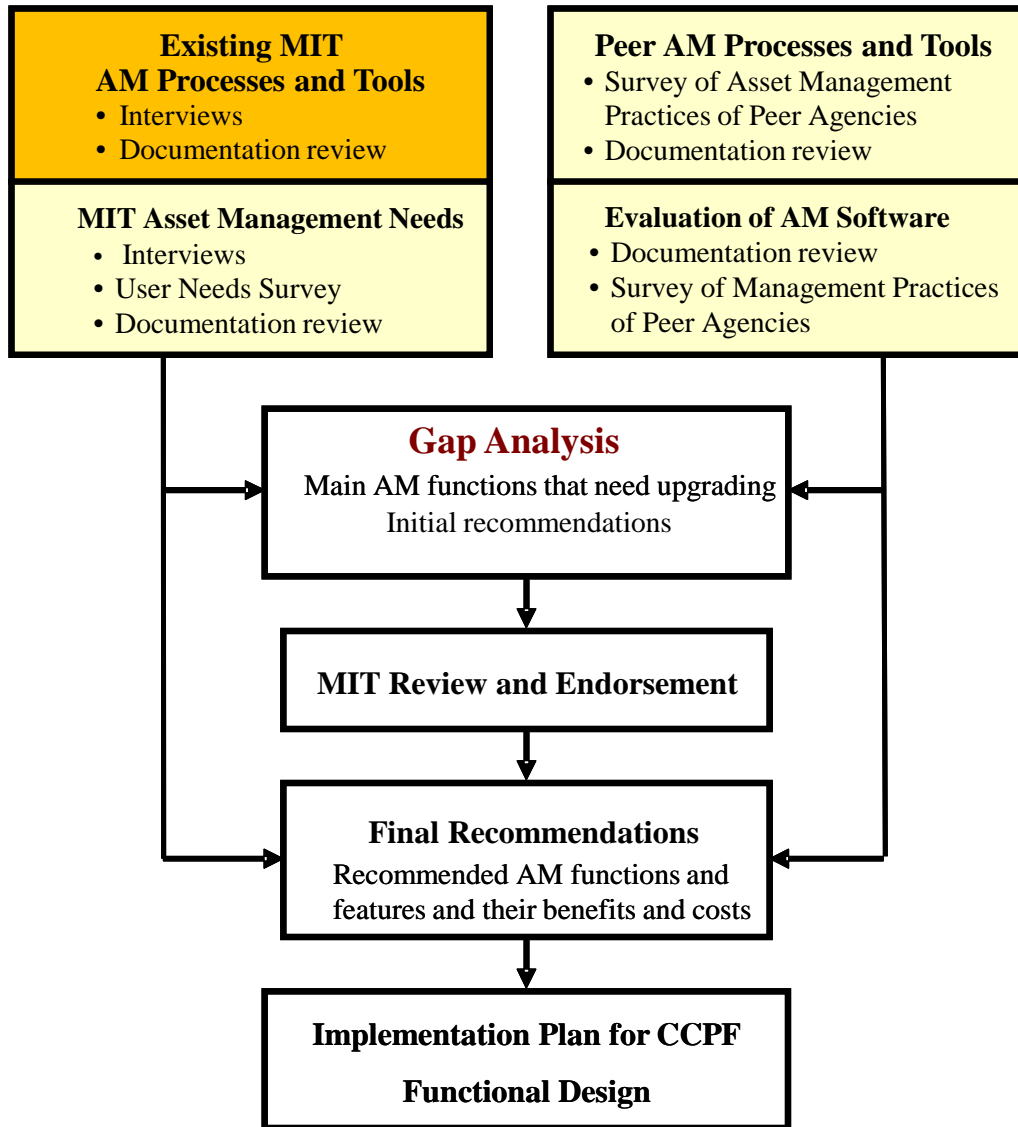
Existing MIT AM Processes and Tools
• Interviews
• Documentation review

MIT Asset Management Needs
• Interviews
• User Needs Survey
• Documentation review

Peer AM Processes and Tools
• Survey of Asset Management Practices of Peer Agencies
• Documentation review

Evaluation of AM Software
• Documentation review
• Survey of Management Practices of Peer Agencies

Gap Analysis
Main AM functions that need upgrading
Initial recommendations

MIT Review and Endorsement

Final Recommendations
Recommended AM functions and features and their benefits and costs

Implementation Plan for CCPF
Functional Design